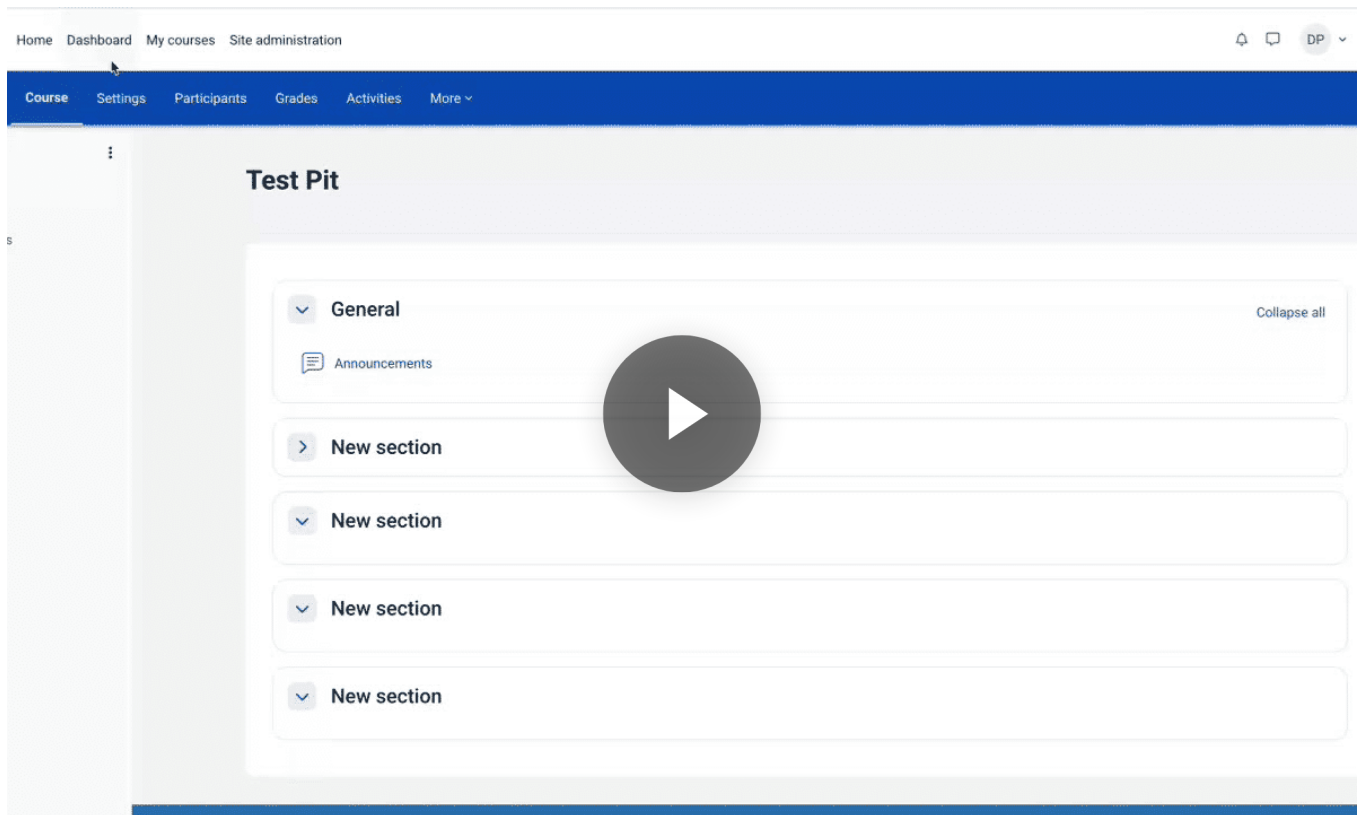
Home Dashboard My courses Site administration

DP

Course Settings Participants Grades Activities More

s

Test Pit

General

Collapse all

Announcements

New section

New section

New section

New section